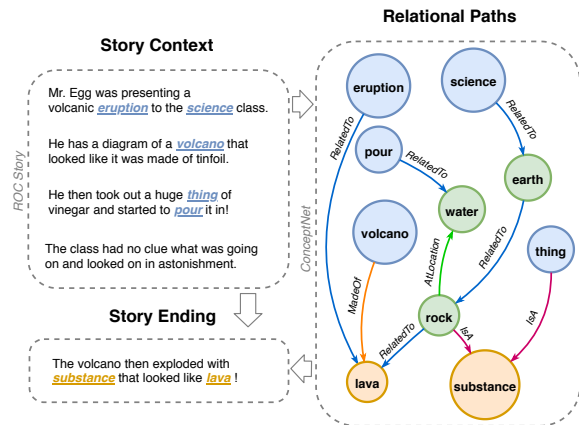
Story Context

ROC Story

Mr. Egg was presenting a volcanic eruption to the science class.

He has a diagram of a volcano that looked like it was made of tinfoil.

He then took out a huge thing of vinegar and started to pour it in!

The class had no clue what was going on and looked on in astonishment.

Story Ending

The volcano then exploded with substance that looked like lava !

Relational Paths

ConceptNet

eruption

science

pour

earth

water

volcano

thing

rock

lava

substance

RelatedTo

RelatedTo

RelatedTo

RelatedTo

AtLocation

MadeOf

RelatedTo

IsA

IsA